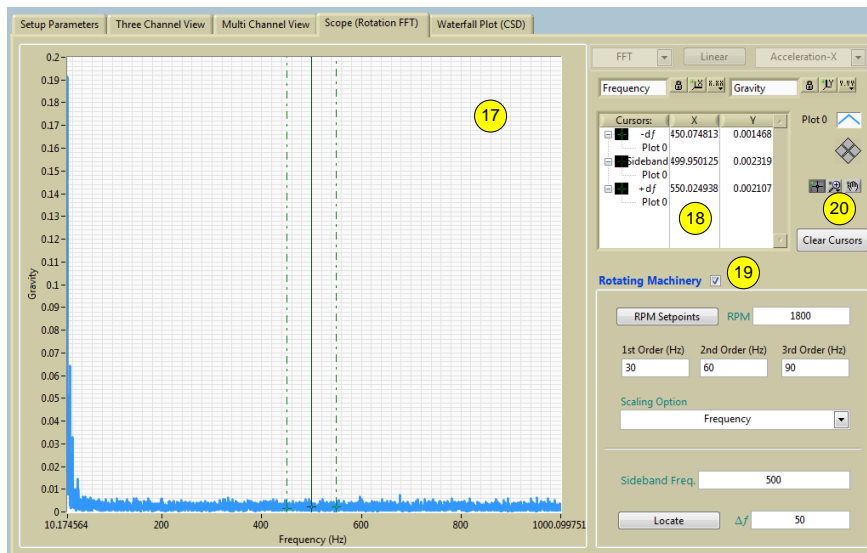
Setup Parameters | Three Channel View | Multi Channel View | Scope (Rotation FFT) | Waterfall Plot (CSD)

17

0.2
0.19
0.18
0.17
0.16
0.15
0.14
0.13
0.12
0.11
0.1
0.09
0.08
0.07
0.06
0.05
0.04
0.03
0.02
0.01
0

Gravity

10.174564 200 400 600 800 1000.099751
Frequency (Hz)

FFT | Linear | Acceleration-X

Frequency | Gravity

| Cursors: | X | Y |
|---|---|---|
| -df | 450.074813 | 0.001468 |
| Plot 0 | | |
| Sideband | 499.950125 | 0.002319 |
| Plot 0 | | |
| +df | 550.024938 | 0.002107 |
| Plot 0 | | |

18

Plot 0

20

Clear Cursors

Rotating Machinery

19

RPM Setpoints RPM 1800

1st Order (Hz) 2nd Order (Hz) 3rd Order (Hz)
30 60 90

Scaling Option
Frequency

Sideband Freq. 500

Locate $\Delta f$ 50